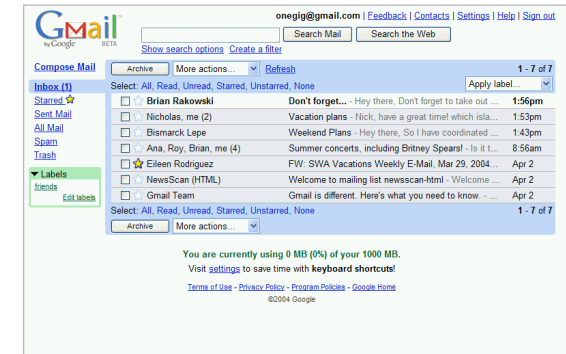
Gmail by Google BETA

onegig@gmail.com | Feedback | Contacts | Settings | Help | Sign out

Search Mail | Search the Web

Show search options Create a filter

Compose Mail

Inbox (1)
Starred
Sent Mail
All Mail
Spam
Trash

Labels
friends
Edit labels

Archive | More actions... | Refresh | 1 - 7 of 7

Select: All, Read, Unread, Starred, Unstarred, None | Apply label...

| | | |
|---|---|---|
| Brian Rakowski | Don't forget... - Hey there, Don't forget to take out ... | 1:56pm |
| Nicholas, me (2) | Vacation plans - Nick, have a great time! which isla... | 1:53pm |
| Bismarck Lepe | Weekend Plans - Hey there, So I have coordinated ... | 1:43pm |
| Ana, Roy, Brian, me (4) | Summer concerts, including Britney Spears! - Is it t... | 8:56am |
| Eileen Rodriguez | FW: SWA Vacations Weekly E-Mail, Mar 29, 2004... | Apr 2 |
| NewsScan (HTML) | Welcome to mailing list newsscan-html - Welcome ... | Apr 2 |
| Gmail Team | Gmail is different. Here's what you need to know. - ... | Apr 2 |

Select: All, Read, Unread, Starred, Unstarred, None | 1 - 7 of 7

Archive | More actions...

You are currently using 0 MB (0%) of your 1000 MB.

Visit settings to save time with keyboard shortcuts!

Terms of Use - Privacy Policy - Program Policies - Google Home
©2004 Google